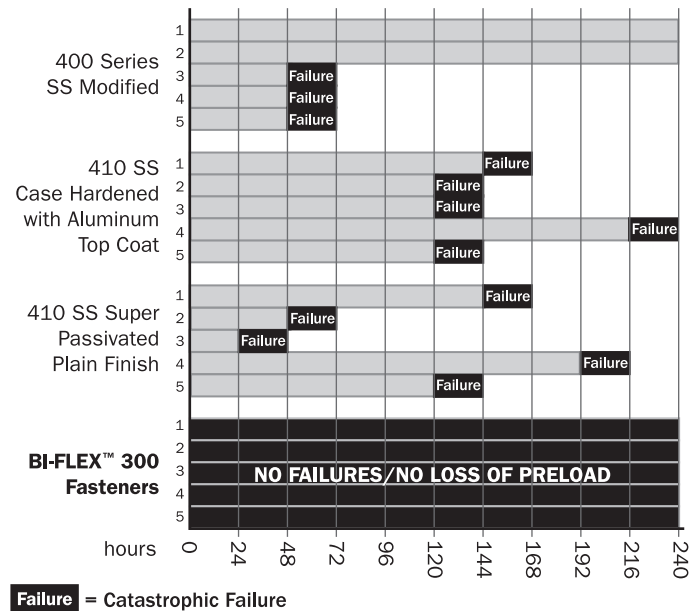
400 Series SS Modified
1
2
3 Failure
4 Failure
5 Failure

410 SS Case Hardened with Aluminum Top Coat
1 Failure
2 Failure
3 Failure
4 Failure
5 Failure

410 SS Super Passivated Plain Finish
1 Failure
2 Failure
3 Failure
4 Failure
5 Failure

BI-FLEX™ 300 Fasteners
1
2
3
4
5
NO FAILURES/NO LOSS OF PRELOAD

hours 0 24 48 72 96 120 144 168 192 216 240

Failure = Catastrophic Failure